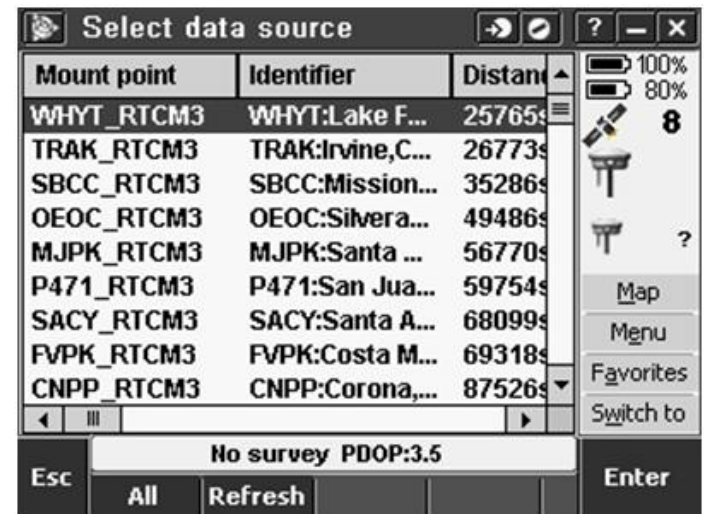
Select data source

? — X

| Mount point | Identifier | Distan |
|---|---|---|
| WHYT_RTCM3 | WHYT:Lake F... | 25765 |
| TRAK_RTCM3 | TRAK:Irvine,C... | 26773 |
| SBCC_RTCM3 | SBCC:Mission... | 35286 |
| OEOC_RTCM3 | OEOC:Silvera... | 49486 |
| MJPK_RTCM3 | MJPK:Santa ... | 56770 |
| P471_RTCM3 | P471:San Jua... | 59754 |
| SACY_RTCM3 | SACY:Santa A... | 68099 |
| FVPK_RTCM3 | FVPK:Costa M... | 69318 |
| CNPP_RTCM3 | CNPP:Corona,... | 87526 |

100%
80%
8
?

Map
Menu
Favorites
Switch to

No survey PDOP:3.5

Esc
All
Refresh
Enter